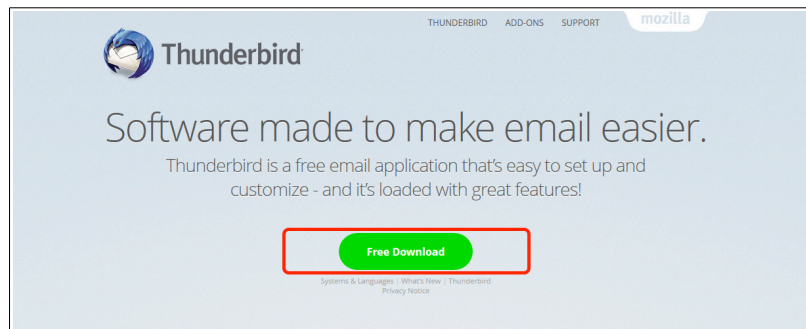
THUNDERBIRD ADD-ONS SUPPORT mozilla

Thunderbird

Software made to make email easier.

Thunderbird is a free email application that's easy to set up and customize - and it's loaded with great features!

Free Download

Systems & Languages | What's New | Thunderbird Privacy Notice